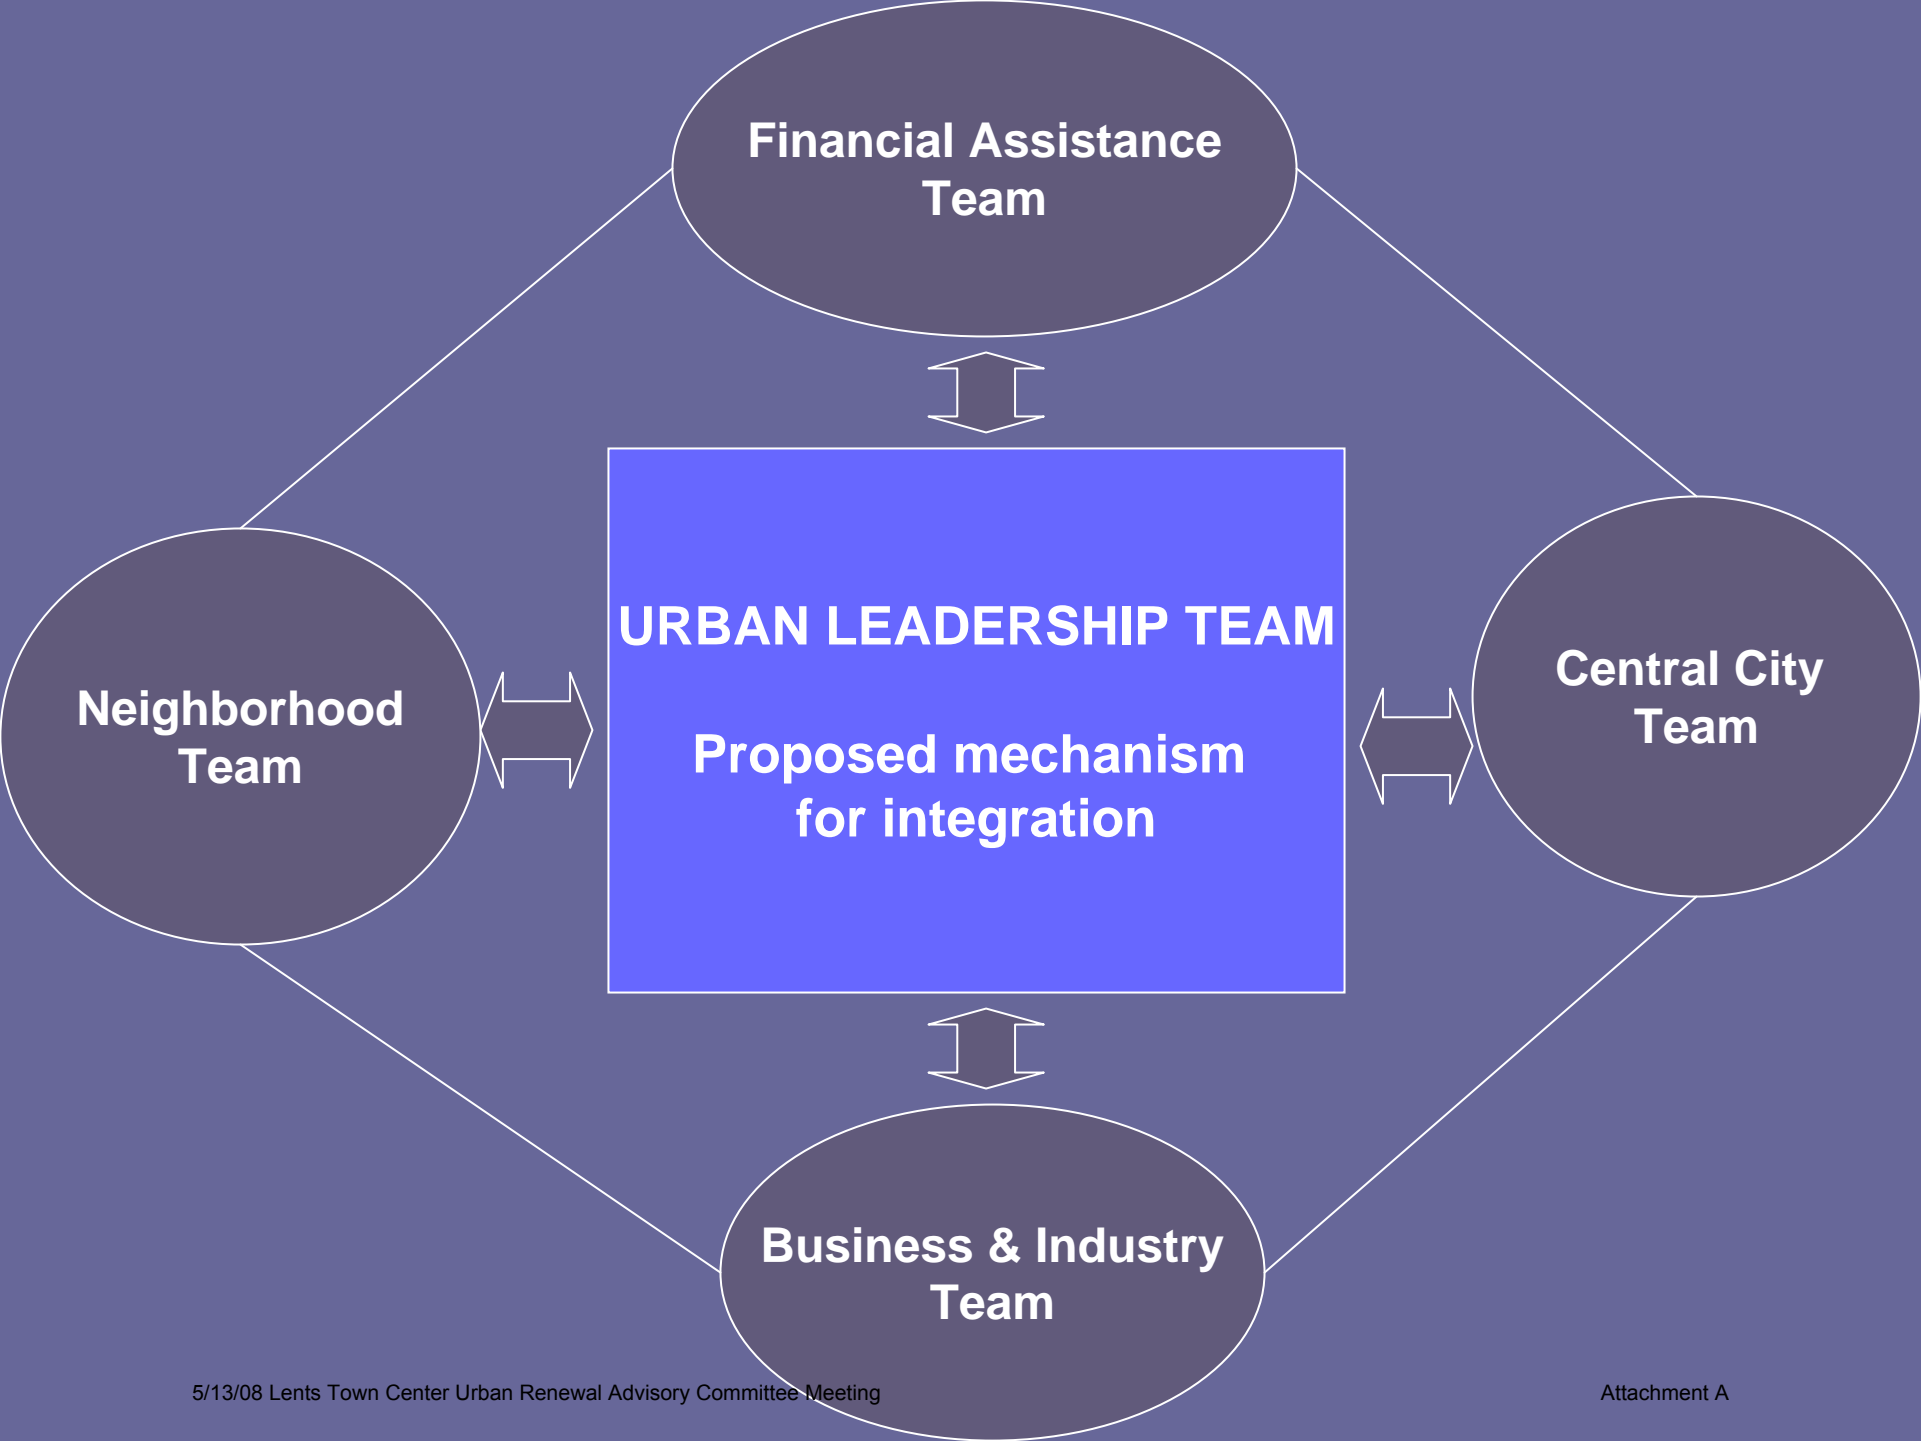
Financial Assistance Team

Neighborhood Team

URBAN LEADERSHIP TEAM

Proposed mechanism for integration

Central City Team

Business & Industry Team

5/13/08 Lents Town Center Urban Renewal Advisory Committee Meeting

Attachment A